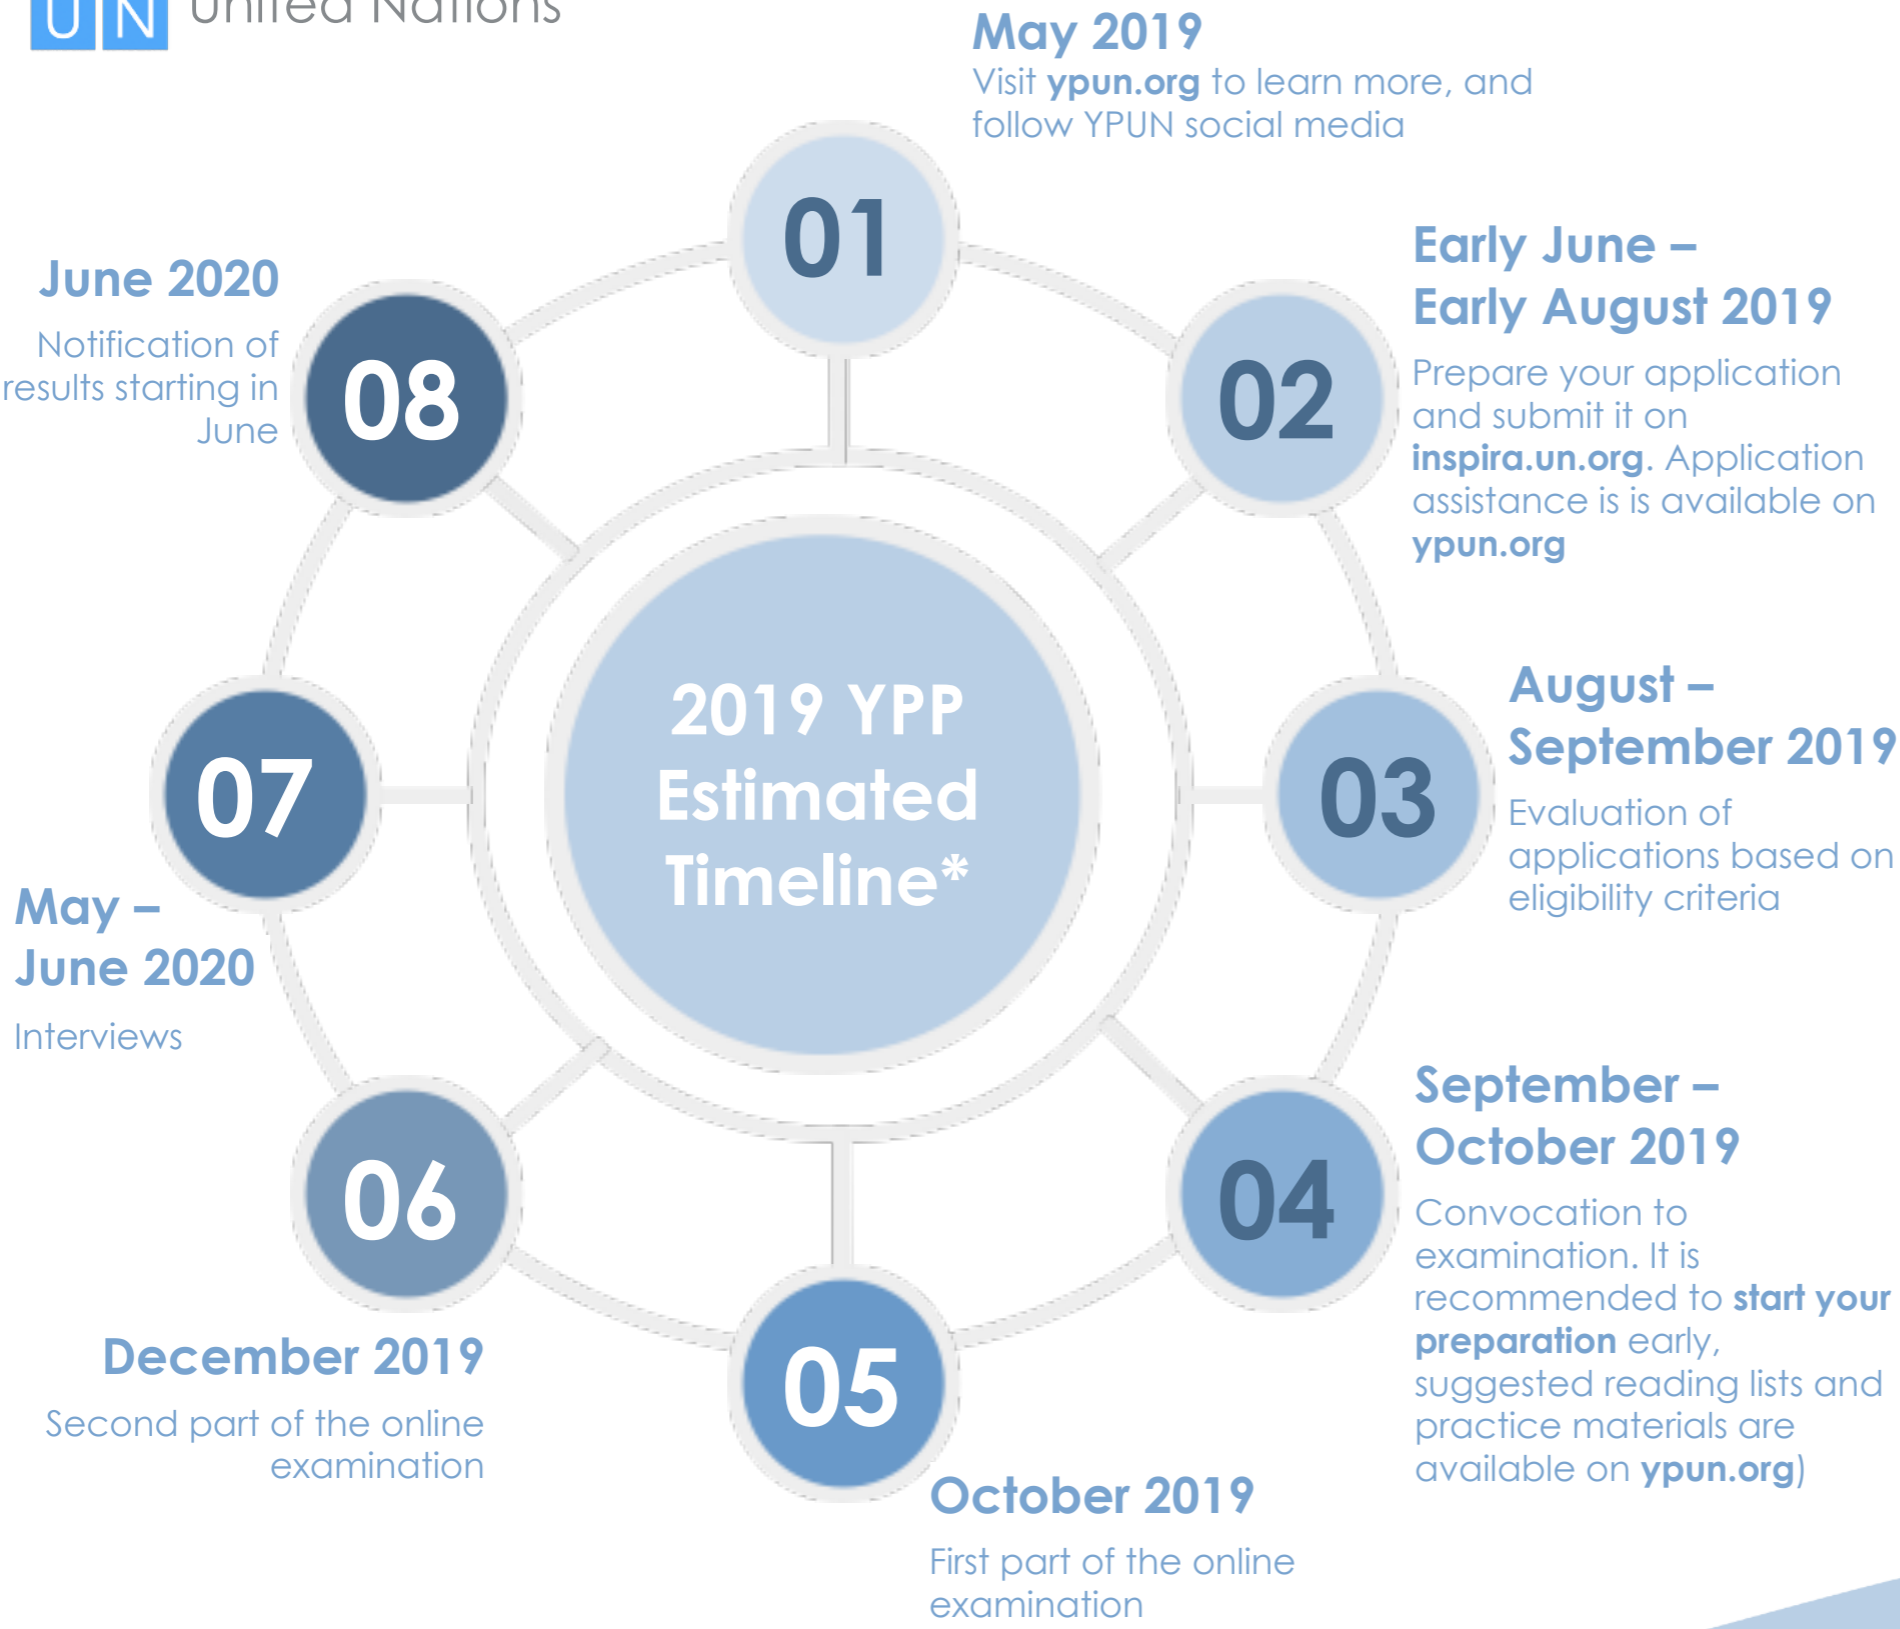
U N United Nations

2019 YPP Estimated Timeline*

01

May 2019

Visit **ypun.org** to learn more, and follow YPUN social media

02

Early June – Early August 2019

Prepare your application and submit it on **inspira.un.org**. Application assistance is is available on **ypun.org**

03

August – September 2019

Evaluation of applications based on eligibility criteria

04

September – October 2019

Convocation to examination. It is recommended to **start your preparation** early, suggested reading lists and practice materials are available on **ypun.org**)

05

October 2019

First part of the online examination

06

December 2019

Second part of the online examination

07

May – June 2020

Interviews

08

June 2020

Notification of results starting in June